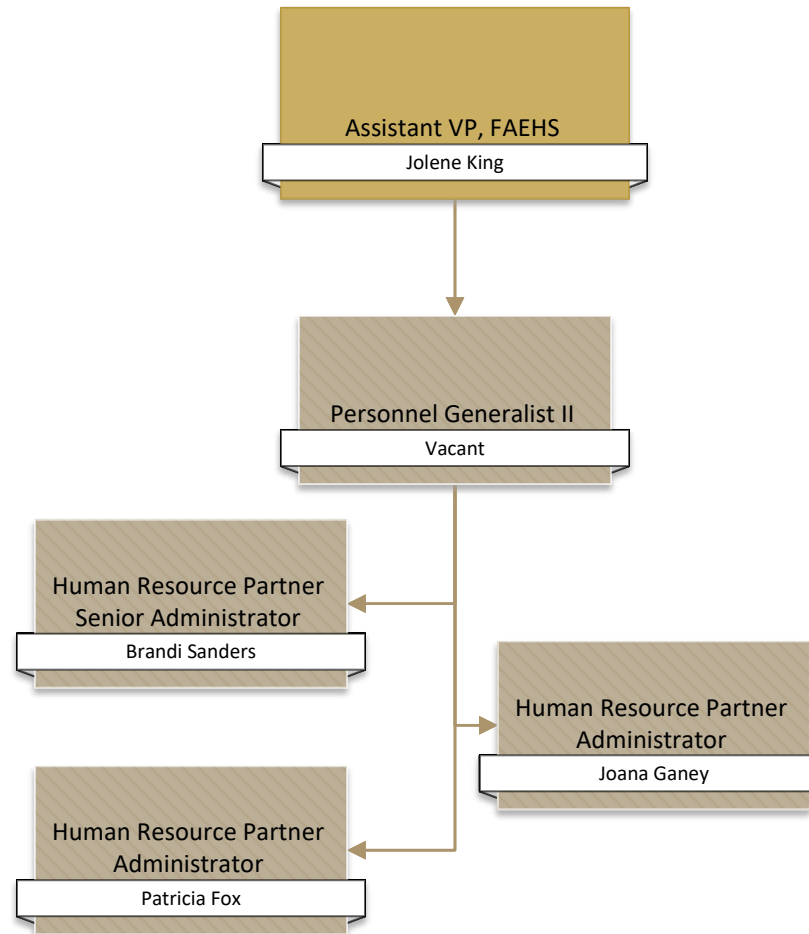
Assistant VP, FAEHS
Jolene King

Personnel Generalist II
Vacant

Human Resource Partner Senior Administrator
Brandi Sanders

Human Resource Partner Administrator
Joana Ganey

Human Resource Partner Administrator
Patricia Fox